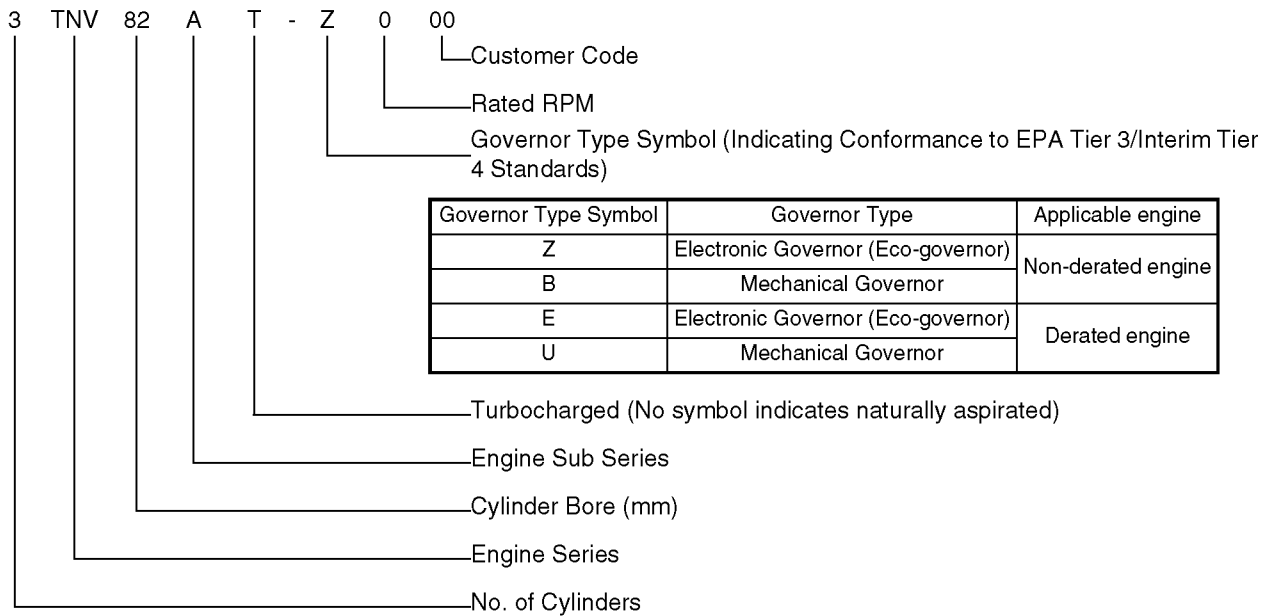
3 TNV 82 A T - Z 0 00

Customer Code

Rated RPM

Governor Type Symbol (Indicating Conformance to EPA Tier 3/Interim Tier 4 Standards)

| Governor Type Symbol | Governor Type | Applicable engine |
|---|---|---|
| Z | Electronic Governor (Eco-governor) | Non-derated engine |
| B | Mechanical Governor | |
| E | Electronic Governor (Eco-governor) | Derated engine |
| U | Mechanical Governor | |

Turbocharged (No symbol indicates naturally aspirated)

Engine Sub Series

Cylinder Bore (mm)

Engine Series

No. of Cylinders